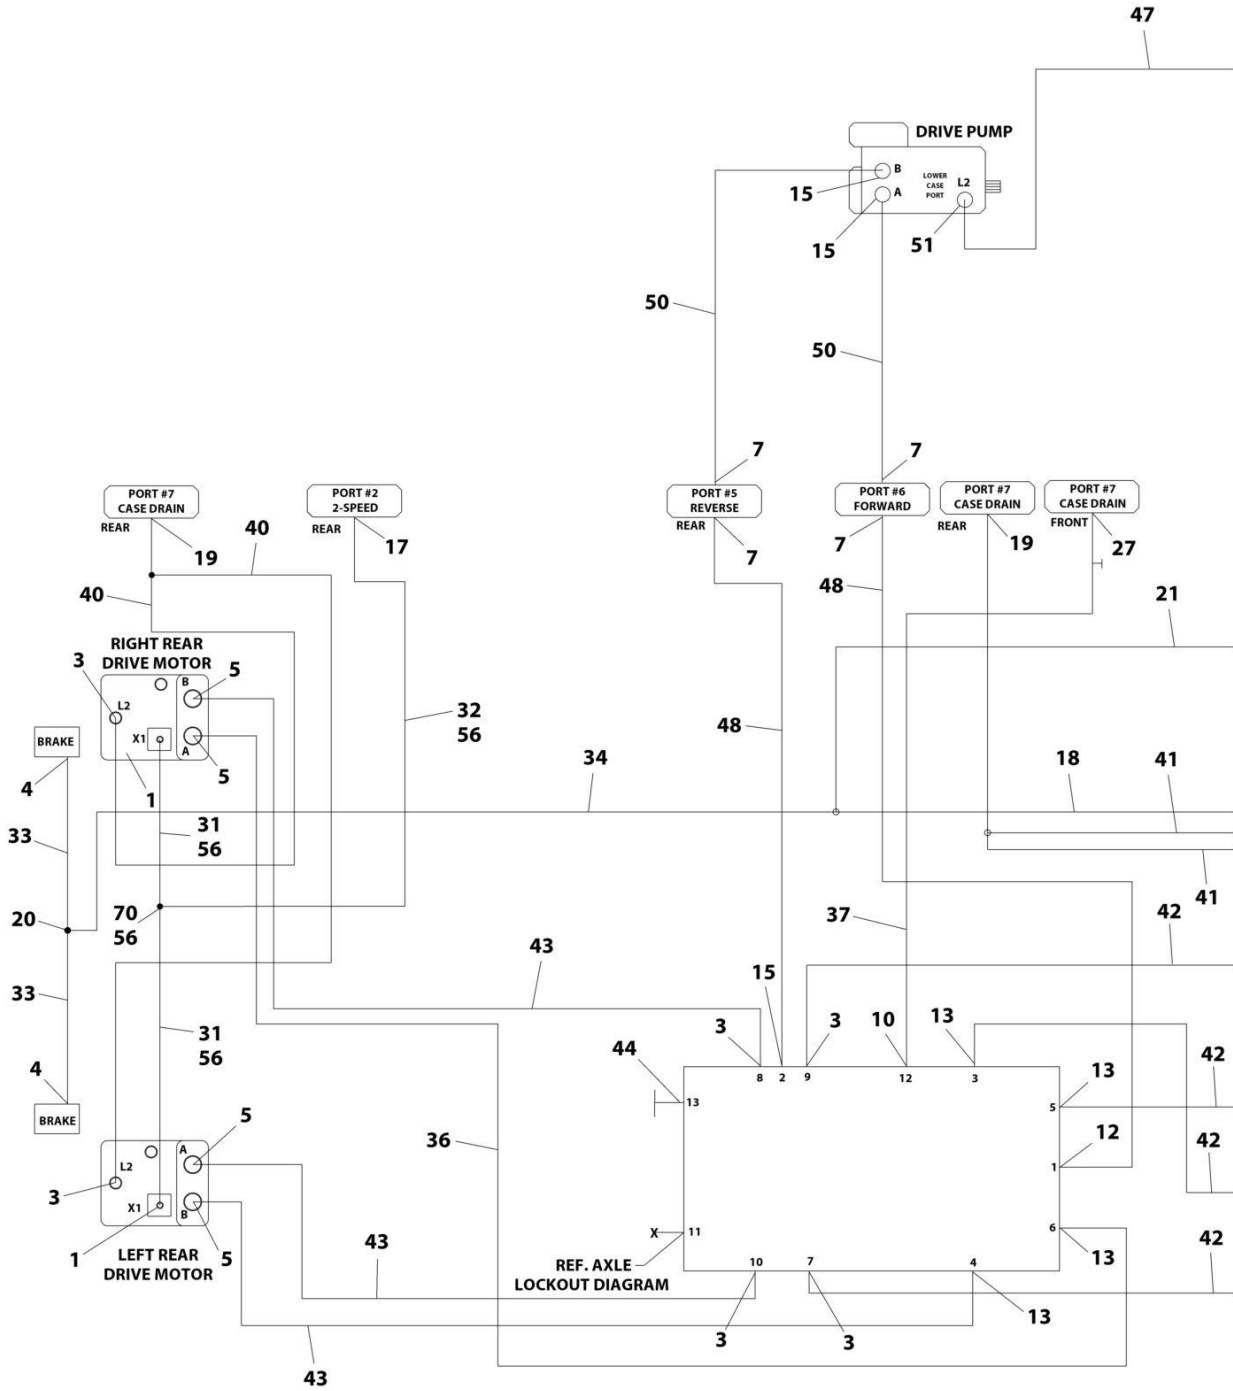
47

DRIVE PUMP

B
A
LOWER CASE PORT
L2

15
15
51

50
50

7
7

PORT #7 CASE DRAIN
REAR
19

PORT #2 2-SPEED
REAR
17

40
40

PORT #5 REVERSE
REAR
7

PORT #6 FORWARD
7

PORT #7 CASE DRAIN
REAR
19

PORT #7 CASE DRAIN
FRONT
27

48
21

RIGHT REAR DRIVE MOTOR
3
L2
B
5
A
5
X1
1

32
56

BRAKE
4
33

48
34
18
41

31
56

41

20
70
56

37
42

43
15
3
3
10
13
13
42

33

31
56

44
8
2
9
12
3
13
5
13

4
BRAKE

5
A
L2
3
X1
B
1
5

36

12
1
42

LEFT REAR DRIVE MOTOR

X
11

43

REF. AXLE LOCKOUT DIAGRAM

10
7
4
6
13
42

3
3
13

43